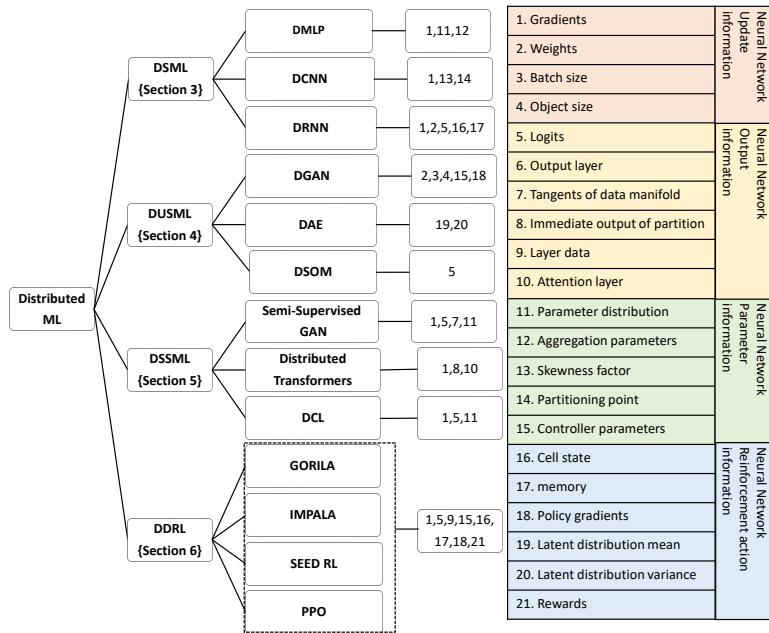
Distributed ML

DSML {Section 3}

DMLP
1,11,12

DCNN
1,13,14

DRNN
1,2,5,16,17

DUSML {Section 4}

DGAN
2,3,4,15,18

DAE
19,20

DSOM
5

DSSML {Section 5}

Semi-Supervised GAN
1,5,7,11

Distributed Transformers
1,8,10

DCL
1,5,11

DDRL {Section 6}

GORILA

IMPALA

SEED RL

PPO

1,5,9,15,16, 17,18,21

1. Gradients
2. Weights
3. Batch size
4. Object size

Neural Network Update information

5. Logits
6. Output layer
7. Tangents of data manifold
8. Immediate output of partition
9. Layer data
10. Attention layer

Neural Network Output information

11. Parameter distribution
12. Aggregation parameters
13. Skewness factor
14. Partitioning point
15. Controller parameters

Neural Network Parameter information

16. Cell state
17. memory
18. Policy gradients
19. Latent distribution mean
20. Latent distribution variance
21. Rewards

Neural Network Reinforcement action information